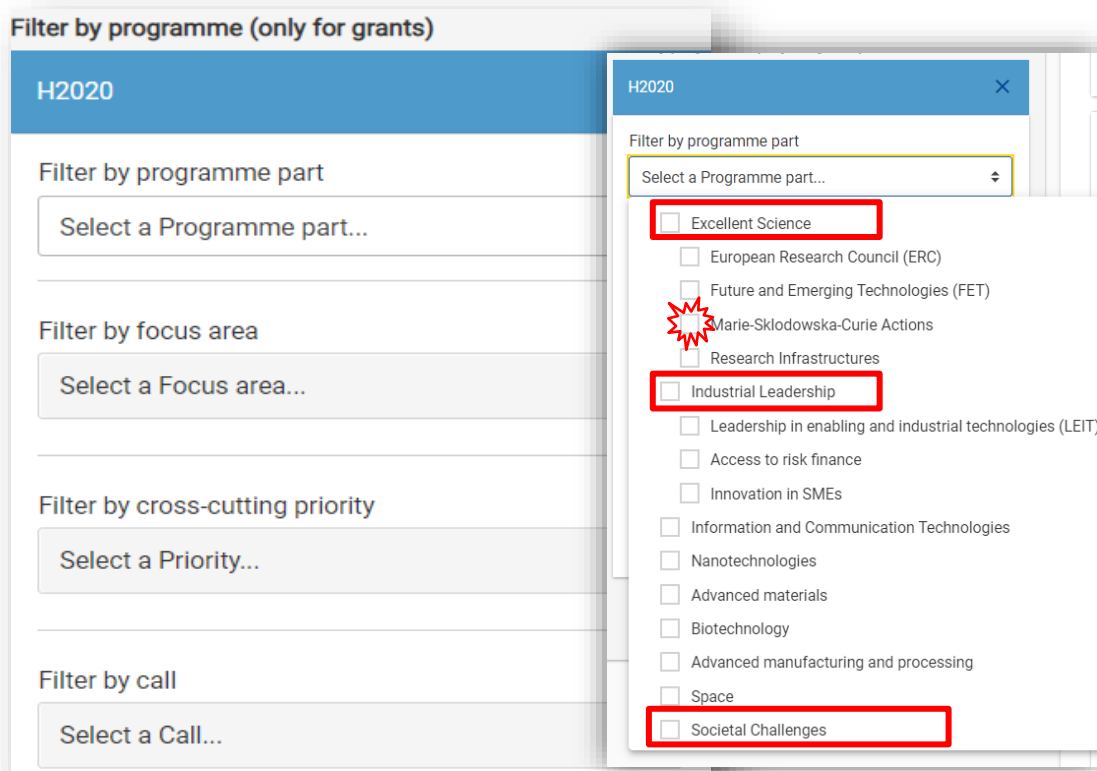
Filter by programme (only for grants)

H2020

Filter by programme part

Select a Programme part...

Filter by focus area

Select a Focus area...

Filter by cross-cutting priority

Select a Priority...

Filter by call

Select a Call...

H2020

×

Filter by programme part

Select a Programme part...

Excellent Science

European Research Council (ERC)

Future and Emerging Technologies (FET)

Marie-Sklodowska-Curie Actions

Research Infrastructures

Industrial Leadership

Leadership in enabling and industrial technologies (LEIT)

Access to risk finance

Innovation in SMEs

Information and Communication Technologies

Nanotechnologies

Advanced materials

Biotechnology

Advanced manufacturing and processing

Space

Societal Challenges